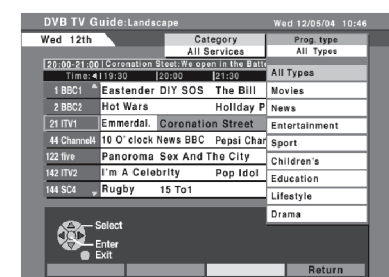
DVB TV Guide:Landscape Wed 12/05/04 10:46

Wed 12th

Category
All Services

Prog. type
All Types

20:00-21:00 Coronation Steet: We open in the Batt

Time: 19:30 20:00 21:30

| | | | |
|---|---|---|---|
| 1 BBC1 | Eastender | DIY SOS | The Bill |
| 2 BBC2 | Hot Wars | | Holiday P |
| 21 ITV1 | Emmerdal. | Coronation Street | |
| 44 Channel4 | 10 O' clock News | BBC | Pepsi Char |
| 122 five | Panoroma | Sex And The City | |
| 142 ITV2 | I'm A Celebrity | | Pop Idol |
| 144 SC4 | Rugby | 15 To1 | |

All Types
Movies
News
Entertainment
Sport
Children's
Education
Lifestyle
Drama

Select
Enter
Exit

Return